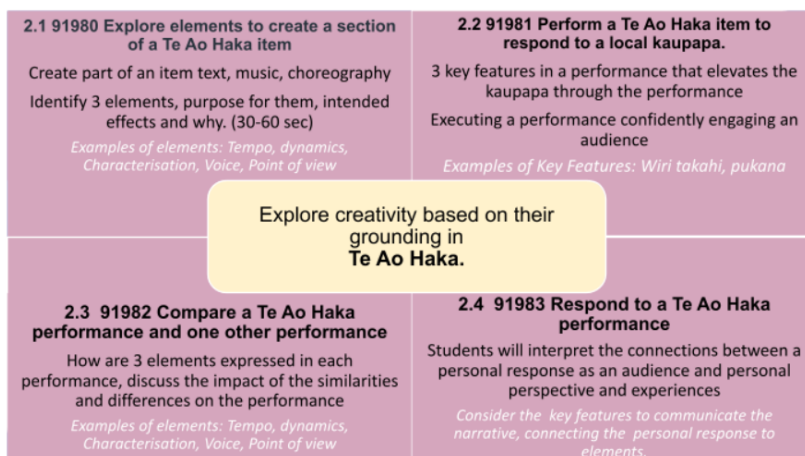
2.1 91980 Explore elements to create a section of a Te Ao Haka item

Create part of an item text, music, choreography

Identify 3 elements, purpose for them, intended effects and why. (30-60 sec)

Examples of elements: Tempo, dynamics, Characterisation, Voice, Point of view

2.2 91981 Perform a Te Ao Haka item to respond to a local kaupapa.

3 key features in a performance that elevates the kaupapa through the performance

Executing a performance confidently engaging an audience

Examples of Key Features: Wiri takahi, pukana

Explore creativity based on their grounding in Te Ao Haka.

2.3 91982 Compare a Te Ao Haka performance and one other performance

How are 3 elements expressed in each performance, discuss the impact of the similarities and differences on the performance

Examples of elements: Tempo, dynamics, Characterisation, Voice, Point of view

2.4 91983 Respond to a Te Ao Haka performance

Students will interpret the connections between a personal response as an audience and personal perspective and experiences

Consider the key features to communicate the narrative, connecting the personal response to elements.